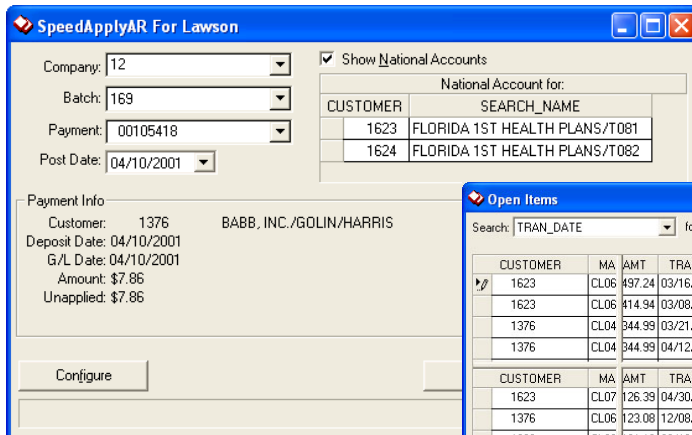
SpeedApplyAR For Lawson

Company: 12
Batch: 169
Payment: 00105418
Post Date: 04/10/2001

Show National Accounts

National Account for:

| CUSTOMER | SEARCH_NAME |
|---|---|
| 1623 | FLORIDA 1ST HEALTH PLANS/T081 |
| 1624 | FLORIDA 1ST HEALTH PLANS/T082 |

Payment Info
Customer: 1376 BABB, INC./GOLIN/HARRIS
Deposit Date: 04/10/2001
G/L Date: 04/10/2001
Amount: $7.86
Unapplied: $7.86

Configure

Open Items
Search: TRAN_DATE fo

| CUSTOMER | MA | AMT | TRA |
|---|---|---|---|
| 1623 | CL06 | 497.24 | 03/16 |
| 1623 | CL06 | 414.94 | 03/08 |
| 1376 | CL04 | 344.99 | 03/21 |
| 1376 | CL04 | 344.99 | 04/12 |

| CUSTOMER | MA | AMT | TRA |
|---|---|---|---|
| 1623 | CL07 | 126.39 | 04/30 |
| 1376 | CL06 | 123.08 | 12/08 |